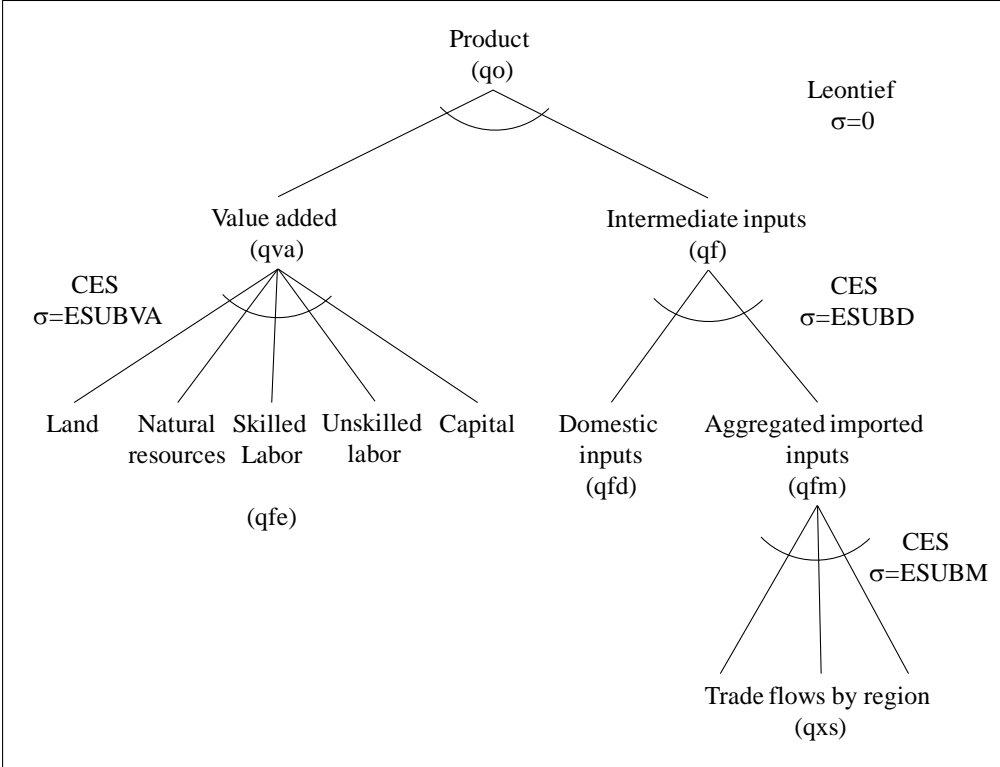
Product
(qo)

Leontief
σ=0

Value added
(qva)

Intermediate inputs
(qf)

CES
σ=ESUBVA

CES
σ=ESUBD

Land

Natural resources

Skilled Labor

Unskilled labor

Capital

Domestic inputs
(qfd)

Aggregated imported inputs
(qfm)

(qfe)

CES
σ=ESUBM

Trade flows by region
(qxs)